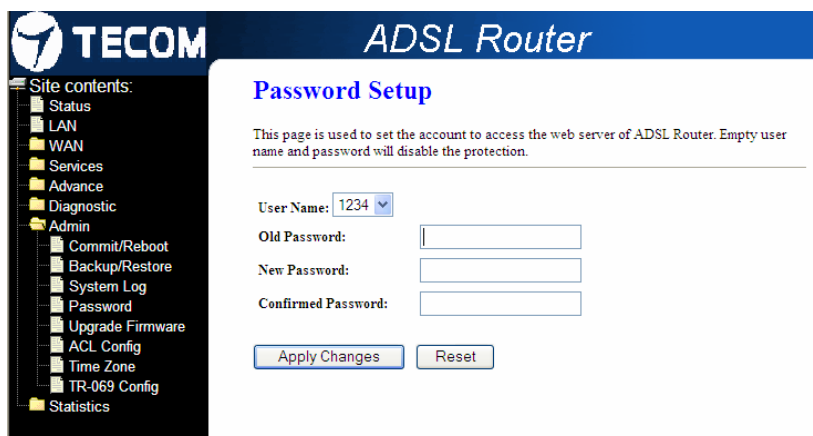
TECOM

ADSL Router

Site contents:
Status
LAN
WAN
Services
Advance
Diagnostic
Admin
Commit/Reboot
Backup/Restore
System Log
Password
Upgrade Firmware
ACL Config
Time Zone
TR-069 Config
Statistics

Password Setup

This page is used to set the account to access the web server of ADSL Router. Empty user name and password will disable the protection.

User Name: 1234

Old Password:

New Password:

Confirmed Password:

Apply Changes

Reset